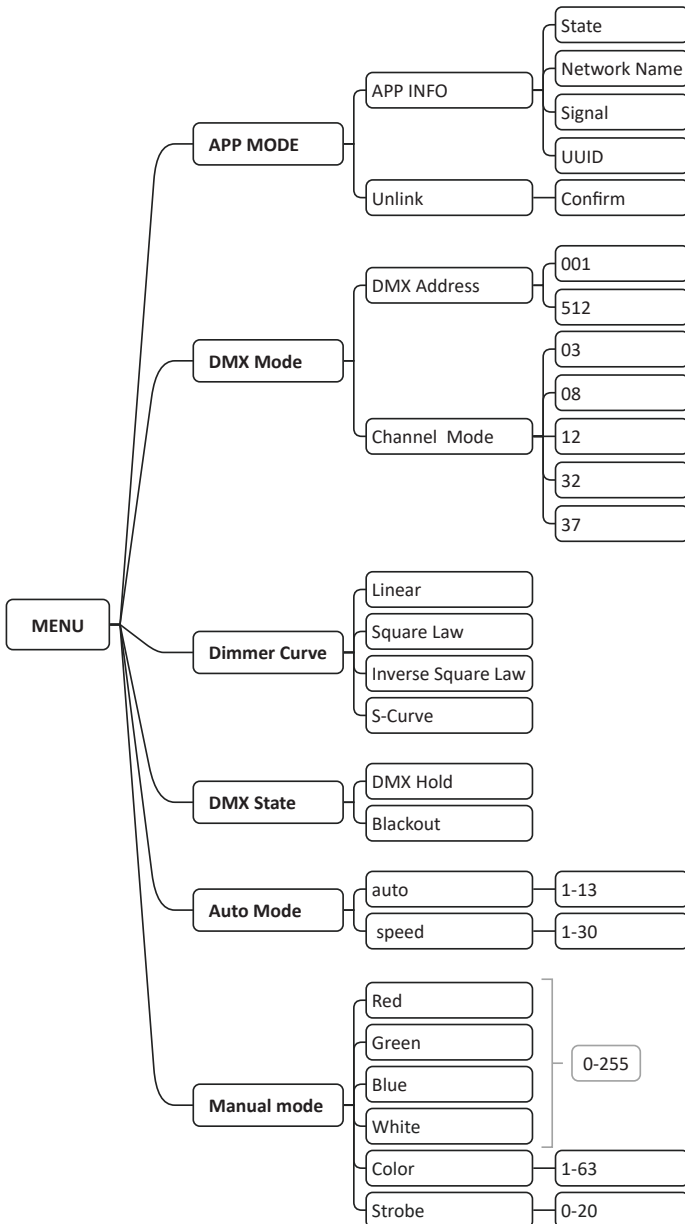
MENU

APP MODE
APP INFO
State
Network Name
Signal
UUID
Unlink
Confirm

DMX Mode
DMX Address
001
512
Channel Mode
03
08
12
32
37

Dimmer Curve
Linear
Square Law
Inverse Square Law
S-Curve

DMX State
DMX Hold
Blackout

Auto Mode
auto
1-13
speed
1-30

Manual mode
Red
Green
Blue
White
0-255
Color
1-63
Strobe
0-20